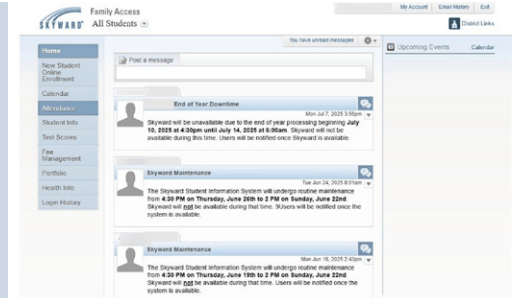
SKYWARD® Family Access
All Students

My Account | Email History | Exit

District Links

You have unread messages

Home
New Student Online Enrollment
Calendar
Attendance
Student Info
Test Scores
Fee Management
Portfolio
Health Info
Login History

Post a message

End of Year Downtime
Mon Jul 7, 2025 3:56pm
Skyward will be unavailable due to the end of year processing beginning **July 10, 2025 at 4:30pm until July 14, 2025 at 6:00am**. Skyward will not be available during this time. Users will be notified once Skyward is available.

Skyward Maintenance
Tue Jun 24, 2025 8:01am
The Skyward Student Information System will undergo routine maintenance from **4:30 PM on Thursday, June 26th to 2 PM on Sunday, June 22nd**. Skyward will **not** be available during that time. 9Users will be notified once the system is available.

Skyward Maintenance
Mon Jun 16, 2025 2:43pm
The Skyward Student Information System will undergo routine maintenance from **4:30 PM on Thursday, June 19th to 2 PM on Sunday, June 22nd**. Skyward will **not** be available during that time. Users will be notified once the system is available.

Upcoming Events
Calendar